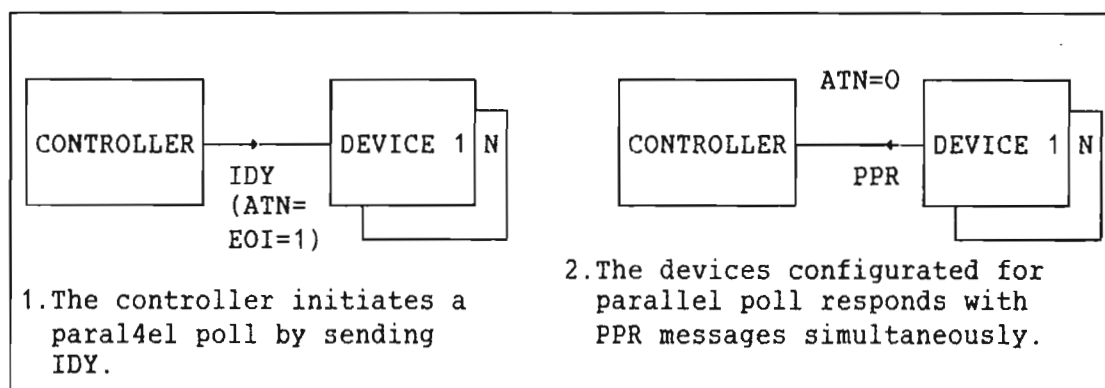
CONTROLLER

IDY (ATN= EOI=1)

DEVICE 1 N

1.The controller initiates a paral4el poll by sending IDY.

ATN=0

CONTROLLER

PPR

DEVICE 1 N

2.The devices configurated for parallel poll responds with PPR messages simultaneously.